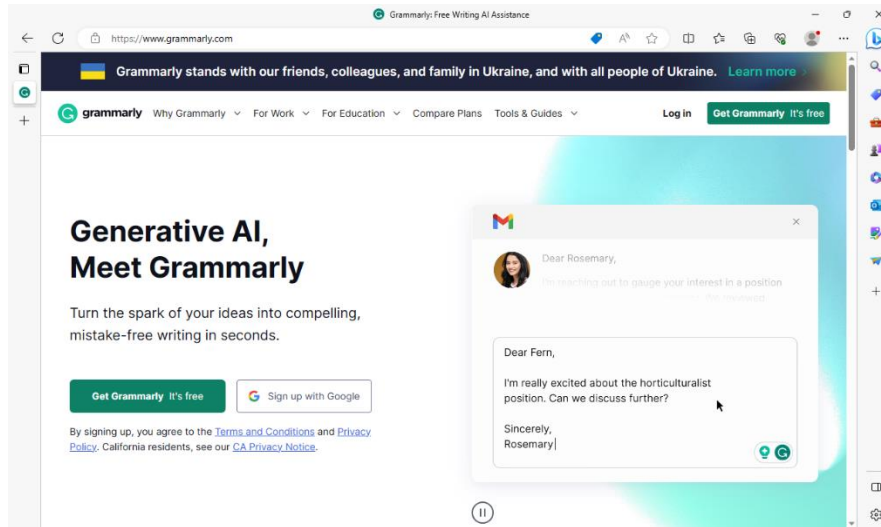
Grammarly: Free Writing AI Assistance

https://www.grammarly.com

Grammarly stands with our friends, colleagues, and family in Ukraine, and with all people of Ukraine. Learn more

grammarly Why Grammarly For Work For Education Compare Plans Tools & Guides Log in Get Grammarly It's free

Generative AI, Meet Grammarly

Turn the spark of your ideas into compelling, mistake-free writing in seconds.

Get Grammarly It's free

Sign up with Google

By signing up, you agree to the Terms and Conditions and Privacy Policy. California residents, see our CA Privacy Notice.

Dear Rosemary,

I'm reaching out to gauge your interest in a position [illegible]

Dear Fern,

I'm really excited about the horticulturalist position. Can we discuss further?

Sincerely,
Rosemary